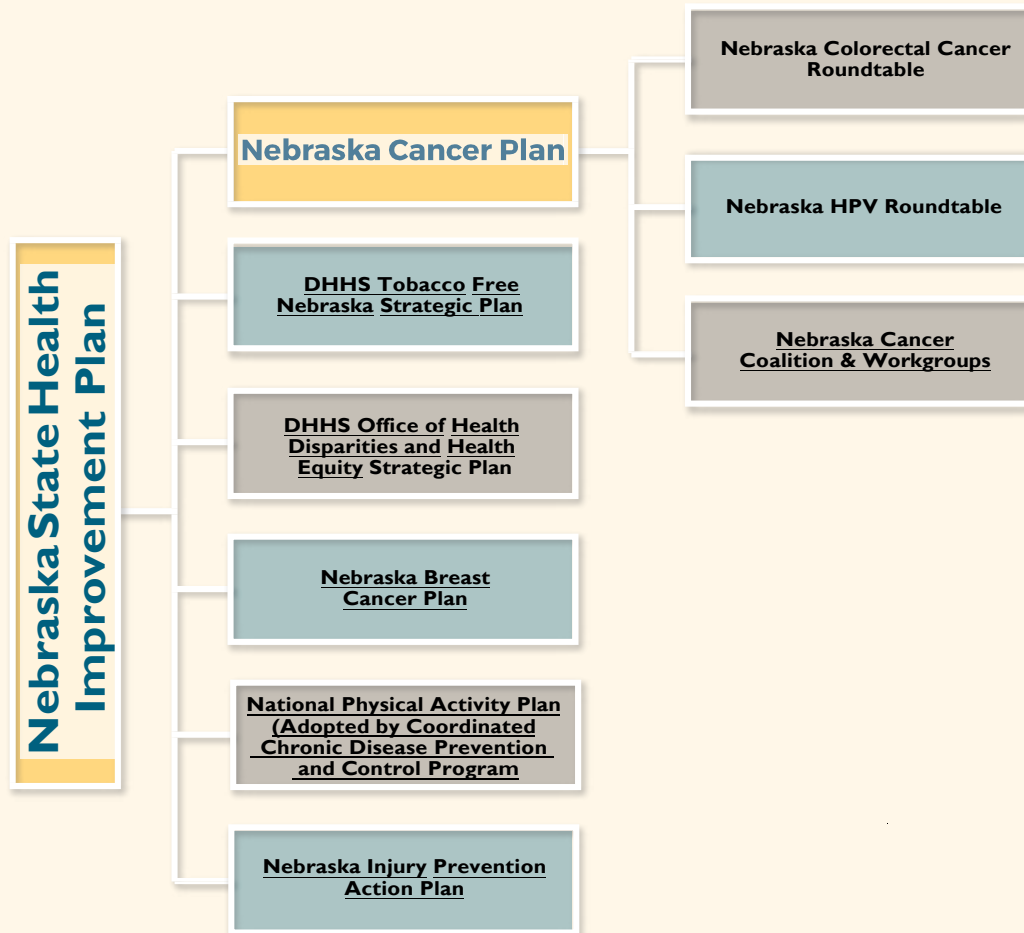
Nebraska State Health Improvement Plan

Nebraska Cancer Plan

DHHS Tobacco Free Nebraska Strategic Plan

DHHS Office of Health Disparities and Health Equity Strategic Plan

Nebraska Breast Cancer Plan

National Physical Activity Plan (Adopted by Coordinated Chronic Disease Prevention and Control Program

Nebraska Injury Prevention Action Plan

Nebraska Colorectal Cancer Roundtable

Nebraska HPV Roundtable

Nebraska Cancer Coalition & Workgroups